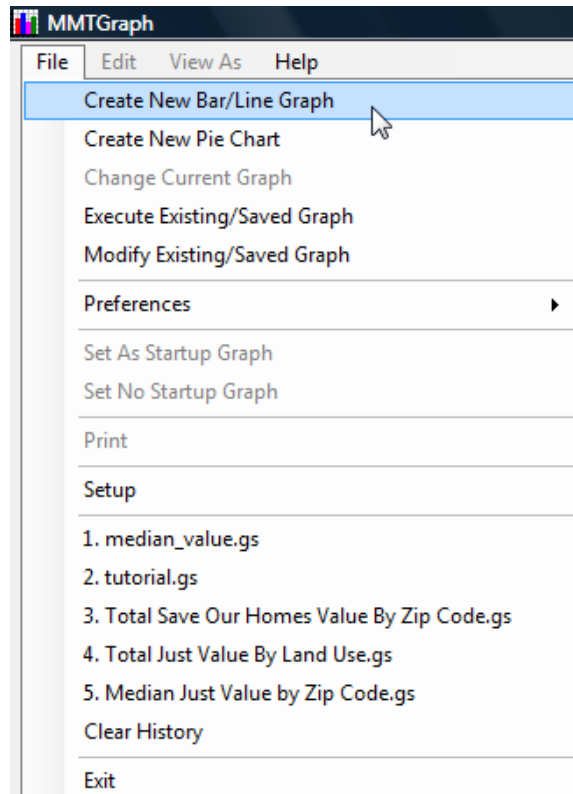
MMTGraph

File Edit View As Help

Create New Bar/Line Graph
Create New Pie Chart
Change Current Graph
Execute Existing/Saved Graph
Modify Existing/Saved Graph

Preferences

Set As Startup Graph
Set No Startup Graph

Print

Setup

1. median_value.gs
2. tutorial.gs
3. Total Save Our Homes Value By Zip Code.gs
4. Total Just Value By Land Use.gs
5. Median Just Value by Zip Code.gs
Clear History

Exit